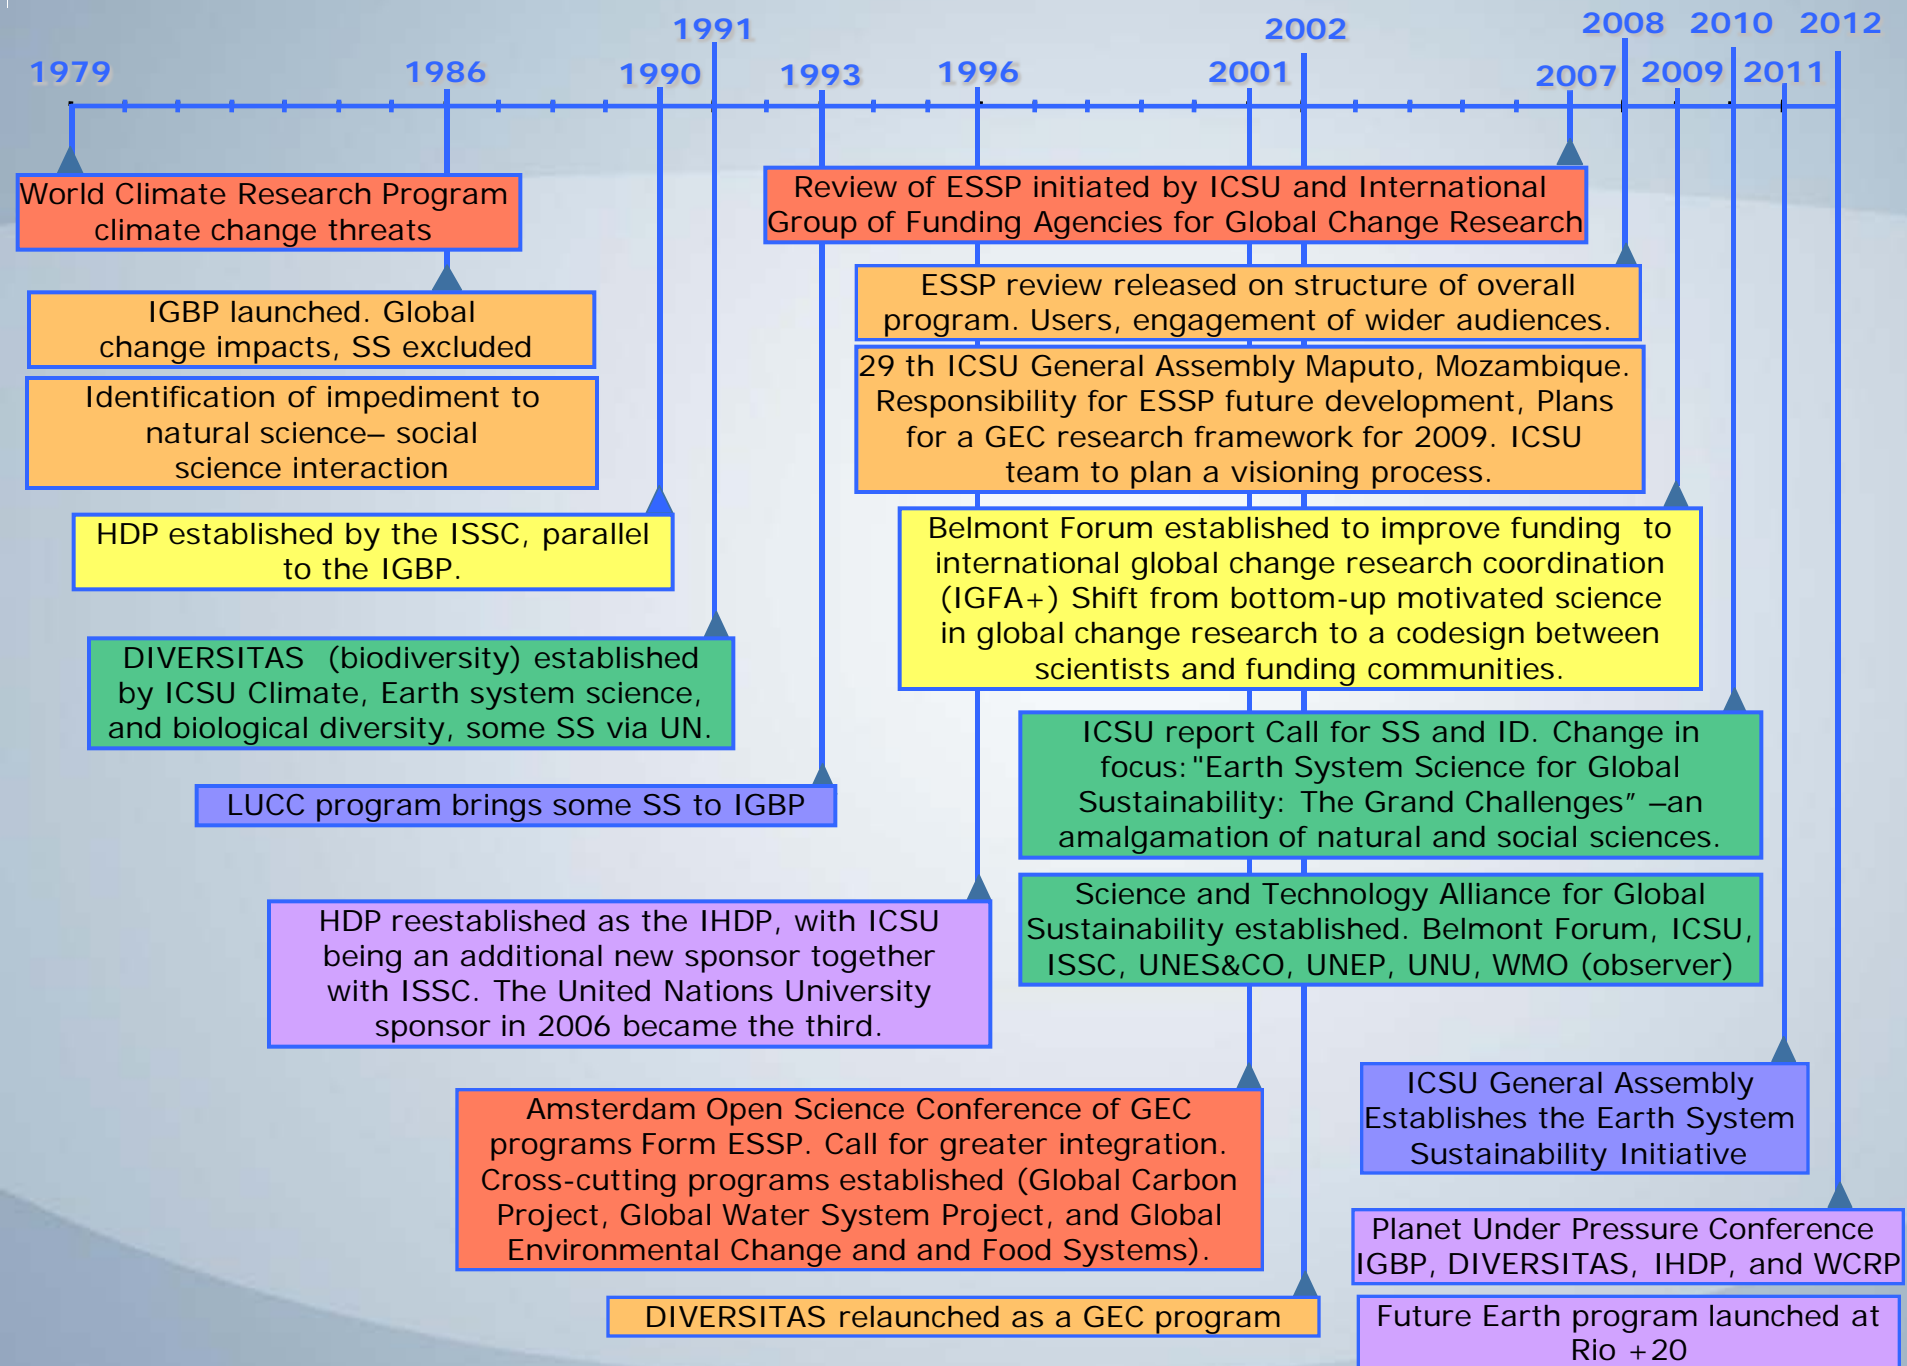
1979 1986 1990 1991 1993 1996 2001 2002 2007 2008 2009 2010 2011 2012

World Climate Research Program climate change threats

IGBP launched. Global change impacts, SS excluded

Identification of impediment to natural science– social science interaction

HDP established by the ISSC, parallel to the IGBP.

DIVERSITAS (biodiversity) established by ICSU Climate, Earth system science, and biological diversity, some SS via UN.

LUCC program brings some SS to IGBP

HDP reestablished as the IHDP, with ICSU being an additional new sponsor together with ISSC. The United Nations University sponsor in 2006 became the third.

Amsterdam Open Science Conference of GEC programs Form ESSP. Call for greater integration. Cross-cutting programs established (Global Carbon Project, Global Water System Project, and Global Environmental Change and and Food Systems).

DIVERSITAS relaunched as a GEC program

Review of ESSP initiated by ICSU and International Group of Funding Agencies for Global Change Research

ESSP review released on structure of overall program. Users, engagement of wider audiences.

29 th ICSU General Assembly Maputo, Mozambique. Responsibility for ESSP future development, Plans for a GEC research framework for 2009. ICSU team to plan a visioning process.

Belmont Forum established to improve funding to international global change research coordination (IGFA+) Shift from bottom-up motivated science in global change research to a codesign between scientists and funding communities.

ICSU report Call for SS and ID. Change in focus: "Earth System Science for Global Sustainability: The Grand Challenges" –an amalgamation of natural and social sciences.

Science and Technology Alliance for Global Sustainability established. Belmont Forum, ICSU, ISSC, UNES&CO, UNEP, UNU, WMO (observer)

ICSU General Assembly Establishes the Earth System Sustainability Initiative

Planet Under Pressure Conference IGBP, DIVERSITAS, IHDP, and WCRP

Future Earth program launched at Rio +20